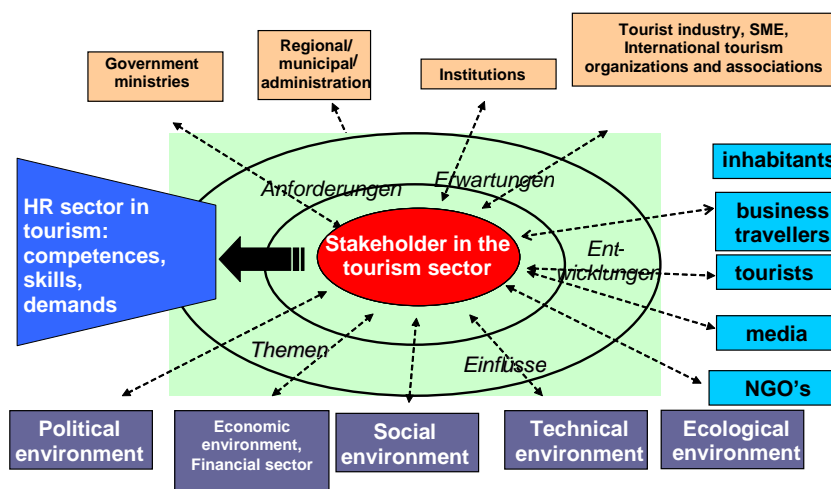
Government ministries

Regional/ municipal/ administration

Institutions

Tourist industry, SME, International tourism organizations and associations

HR sector in tourism: competences, skills, demands

Anforderungen

Erwartungen

Stakeholder in the tourism sector

Ent-wicklungen

Themen

Einflüsse

inhabitants

business travellers

tourists

media

NGO's

Political environment

Economic environment, Financial sector

Social environment

Technical environment

Ecological environment